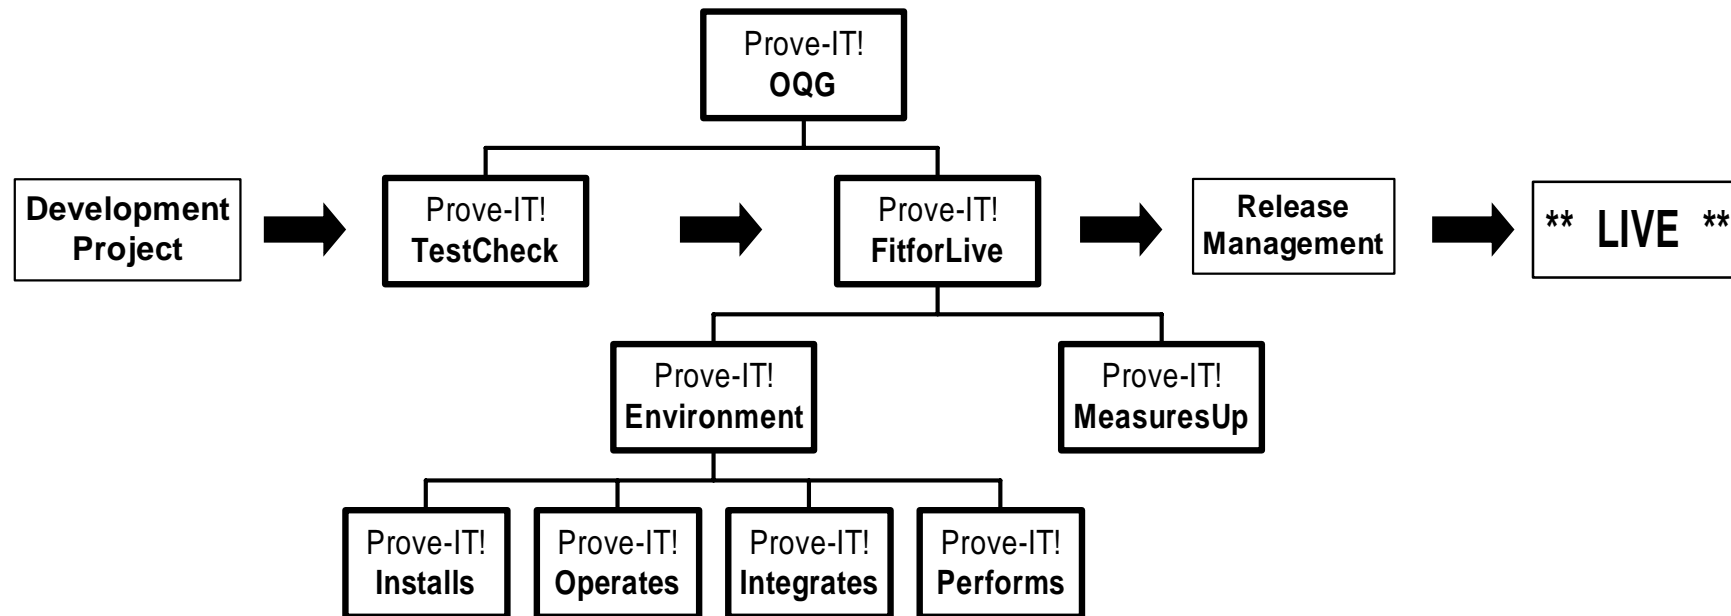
Prove-IT!
OQG

Development Project

Prove-IT!
TestCheck

Prove-IT!
FitforLive

Release Management

** LIVE **

Prove-IT!
Environment

Prove-IT!
MeasuresUp

Prove-IT!
Installs

Prove-IT!
Operates

Prove-IT!
Integrates

Prove-IT!
Performs